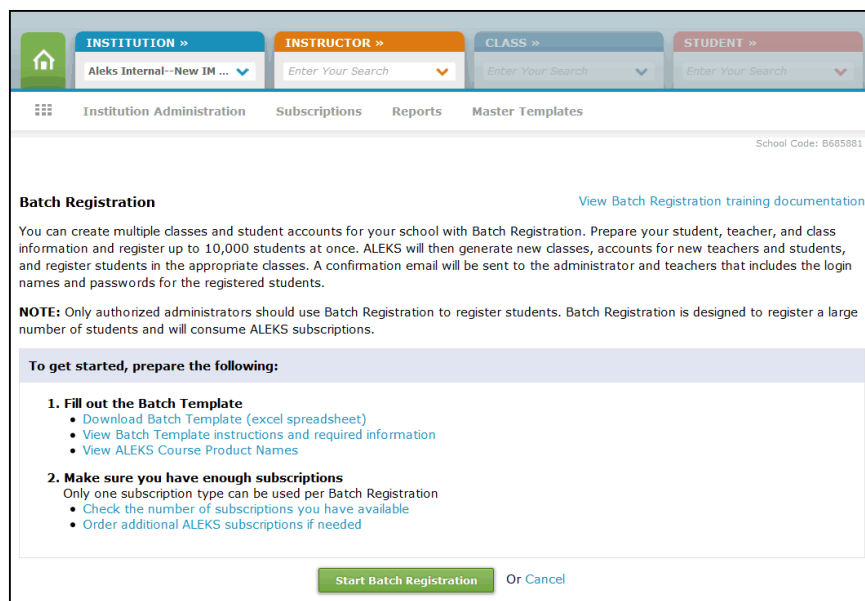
INSTITUTION »
Aleks Internal--New IM ...
INSTRUCTOR »
Enter Your Search
CLASS »
Enter Your Search
STUDENT »
Enter Your Search

Institution Administration Subscriptions Reports Master Templates

School Code: B685881

Batch Registration

View Batch Registration training documentation

You can create multiple classes and student accounts for your school with Batch Registration. Prepare your student, teacher, and class information and register up to 10,000 students at once. ALEKS will then generate new classes, accounts for new teachers and students, and register students in the appropriate classes. A confirmation email will be sent to the administrator and teachers that includes the login names and passwords for the registered students.

NOTE: Only authorized administrators should use Batch Registration to register students. Batch Registration is designed to register a large number of students and will consume ALEKS subscriptions.

To get started, prepare the following:

1. Fill out the Batch Template
• Download Batch Template (excel spreadsheet)
• View Batch Template instructions and required information
• View ALEKS Course Product Names

2. Make sure you have enough subscriptions
Only one subscription type can be used per Batch Registration
• Check the number of subscriptions you have available
• Order additional ALEKS subscriptions if needed

Start Batch Registration Or Cancel